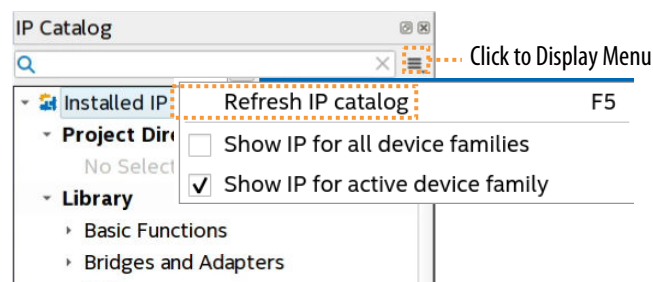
IP Catalog

Click to Display Menu

Installed IP

Project Dir

No Select

Library

Basic Functions

Bridges and Adapters

Refresh IP catalog F5

Show IP for all device families

✓ Show IP for active device family